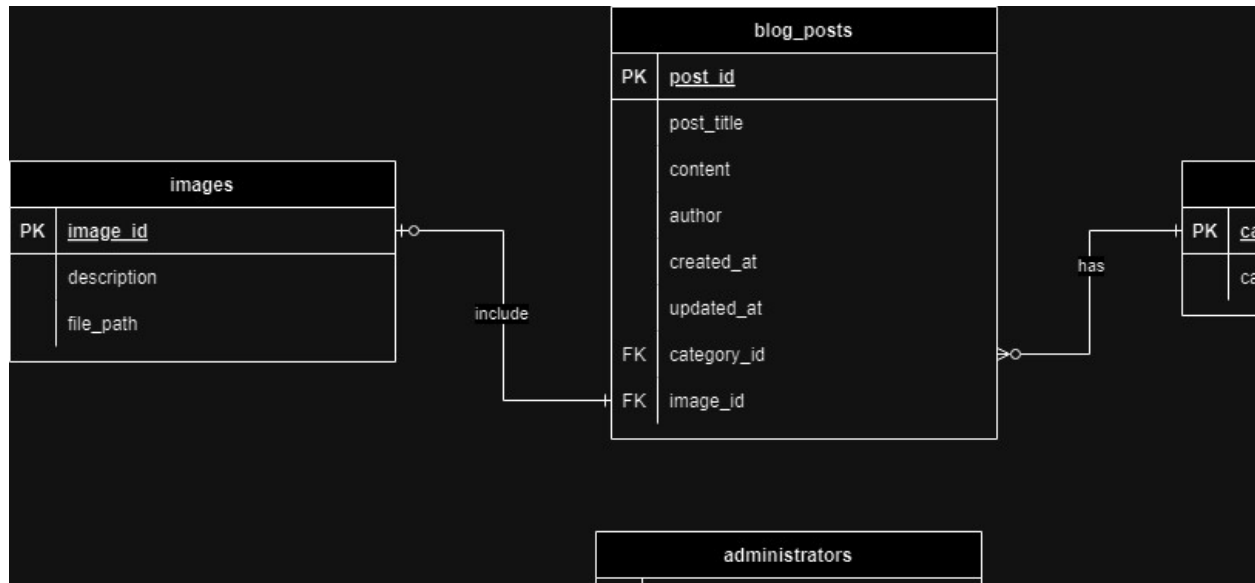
blog_posts

| PK | post_id |
|---|---|
| | post_title |
| | content |
| | author |
| | created_at |
| | updated_at |
| FK | category_id |
| FK | image_id |

images

| PK | image_id |
|---|---|
| | description |
| | file_path |

include

has

| PK | ca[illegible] |
|---|---|
| | ca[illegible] |

administrators